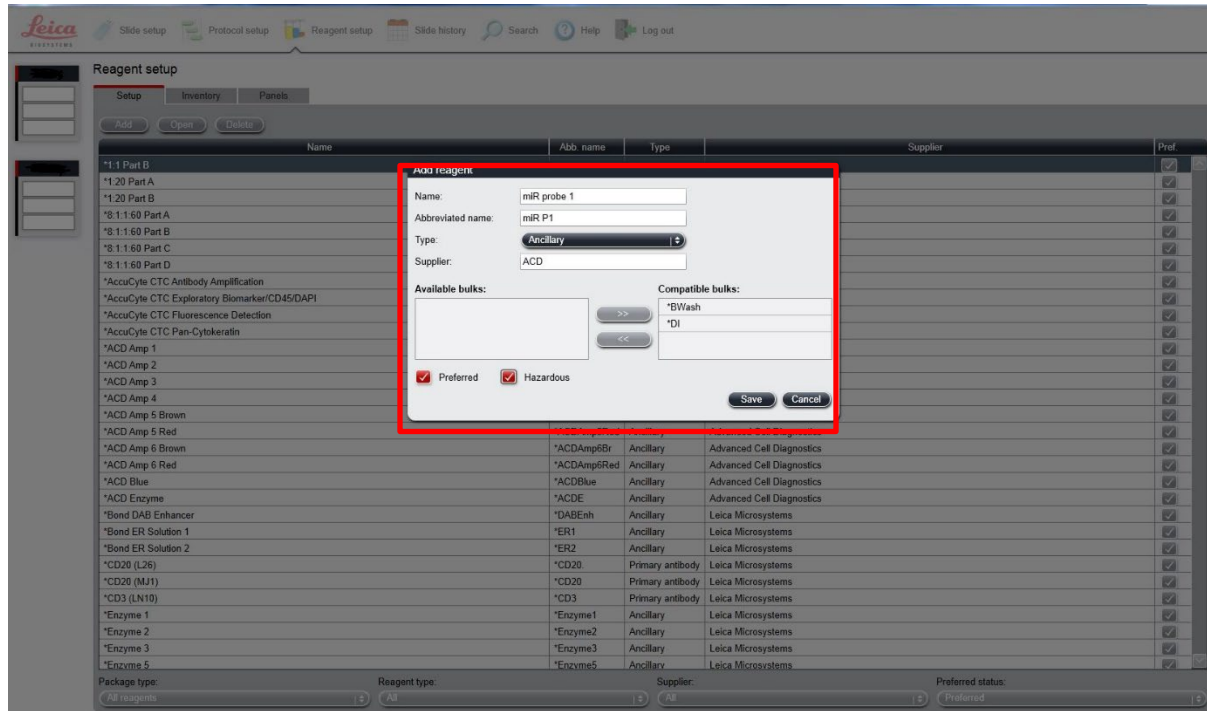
Leica BIOSYSTEMS

Slide setup Protocol setup Reagent setup Slide history Search Help Log out

Reagent setup

Setup Inventory Panels

Add Open Delete

Add reagent

Name: miR probe 1

Abbreviated name: miR P1

Type: Ancillary

Supplier: ACD

Available bulks:

Compatible bulks:

*BWash

*DI

>>

<<

Preferred Hazardous

Save Cancel

| Name | Abb. name | Type | Supplier | Pref. |
|---|---|---|---|---|
| *1:1 Part B | | | | |
| *1:20 Part A | | | | |
| *1:20 Part B | | | | |
| *8:1:1:60 Part A | | | | |
| *8:1:1:60 Part B | | | | |
| *8:1:1:60 Part C | | | | |
| *8:1:1:60 Part D | | | | |
| *AccuCyte CTC Antibody Amplification | | | | |
| *AccuCyte CTC Exploratory Biomarker/CD45/DAPI | | | | |
| *AccuCyte CTC Fluorescence Detection | | | | |
| *AccuCyte CTC Pan-Cytokeratin | | | | |
| *ACD Amp 1 | | | | |
| *ACD Amp 2 | | | | |
| *ACD Amp 3 | | | | |
| *ACD Amp 4 | | | | |
| *ACD Amp 5 Brown | | | | |
| *ACD Amp 5 Red | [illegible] | Ancillary | Advanced Cell Diagnostics | |
| *ACD Amp 6 Brown | *ACDAmp6Br | Ancillary | Advanced Cell Diagnostics | |
| *ACD Amp 6 Red | *ACDAmp6Red | Ancillary | Advanced Cell Diagnostics | |
| *ACD Blue | *ACDBlue | Ancillary | Advanced Cell Diagnostics | |
| *ACD Enzyme | *ACDE | Ancillary | Advanced Cell Diagnostics | |
| *Bond DAB Enhancer | *DABEnh | Ancillary | Leica Microsystems | |
| *Bond ER Solution 1 | *ER1 | Ancillary | Leica Microsystems | |
| *Bond ER Solution 2 | *ER2 | Ancillary | Leica Microsystems | |
| *CD20 (L26) | *CD20. | Primary antibody | Leica Microsystems | |
| *CD20 (MJ1) | *CD20 | Primary antibody | Leica Microsystems | |
| *CD3 (LN10) | *CD3 | Primary antibody | Leica Microsystems | |
| *Enzyme 1 | *Enzyme1 | Ancillary | Leica Microsystems | |
| *Enzyme 2 | *Enzyme2 | Ancillary | Leica Microsystems | |
| *Enzyme 3 | *Enzyme3 | Ancillary | Leica Microsystems | |
| *Enzyme 5 | *Enzyme5 | Ancillary | Leica Microsystems | |

Package type: All reagents
Reagent type: All
Supplier: All
Preferred status: Preferred